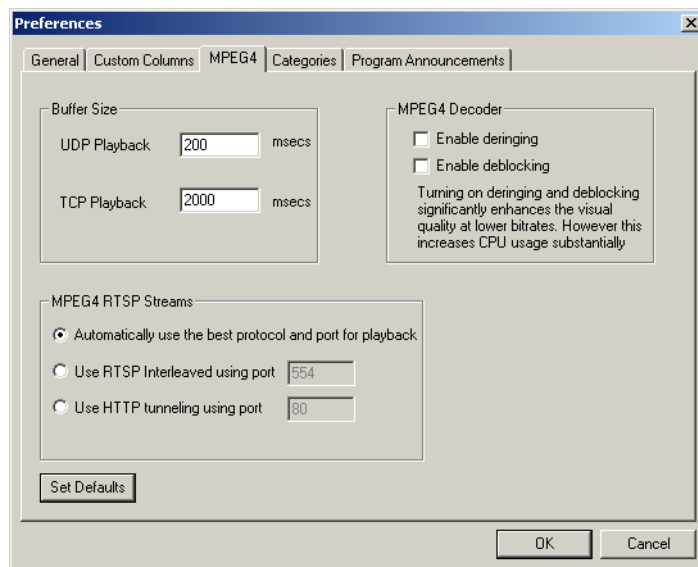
Preferences

General | Custom Columns | MPEG4 | Categories | Program Announcements

Buffer Size

UDP Playback 200 msecs

TCP Playback 2000 msecs

MPEG4 Decoder

Enable deringing

Enable deblocking

Turning on deringing and deblocking significantly enhances the visual quality at lower bitrates. However this increases CPU usage substantially

MPEG4 RTSP Streams

Automatically use the best protocol and port for playback

Use RTSP Interleaved using port 554

Use HTTP tunneling using port 80

Set Defaults

OK

Cancel